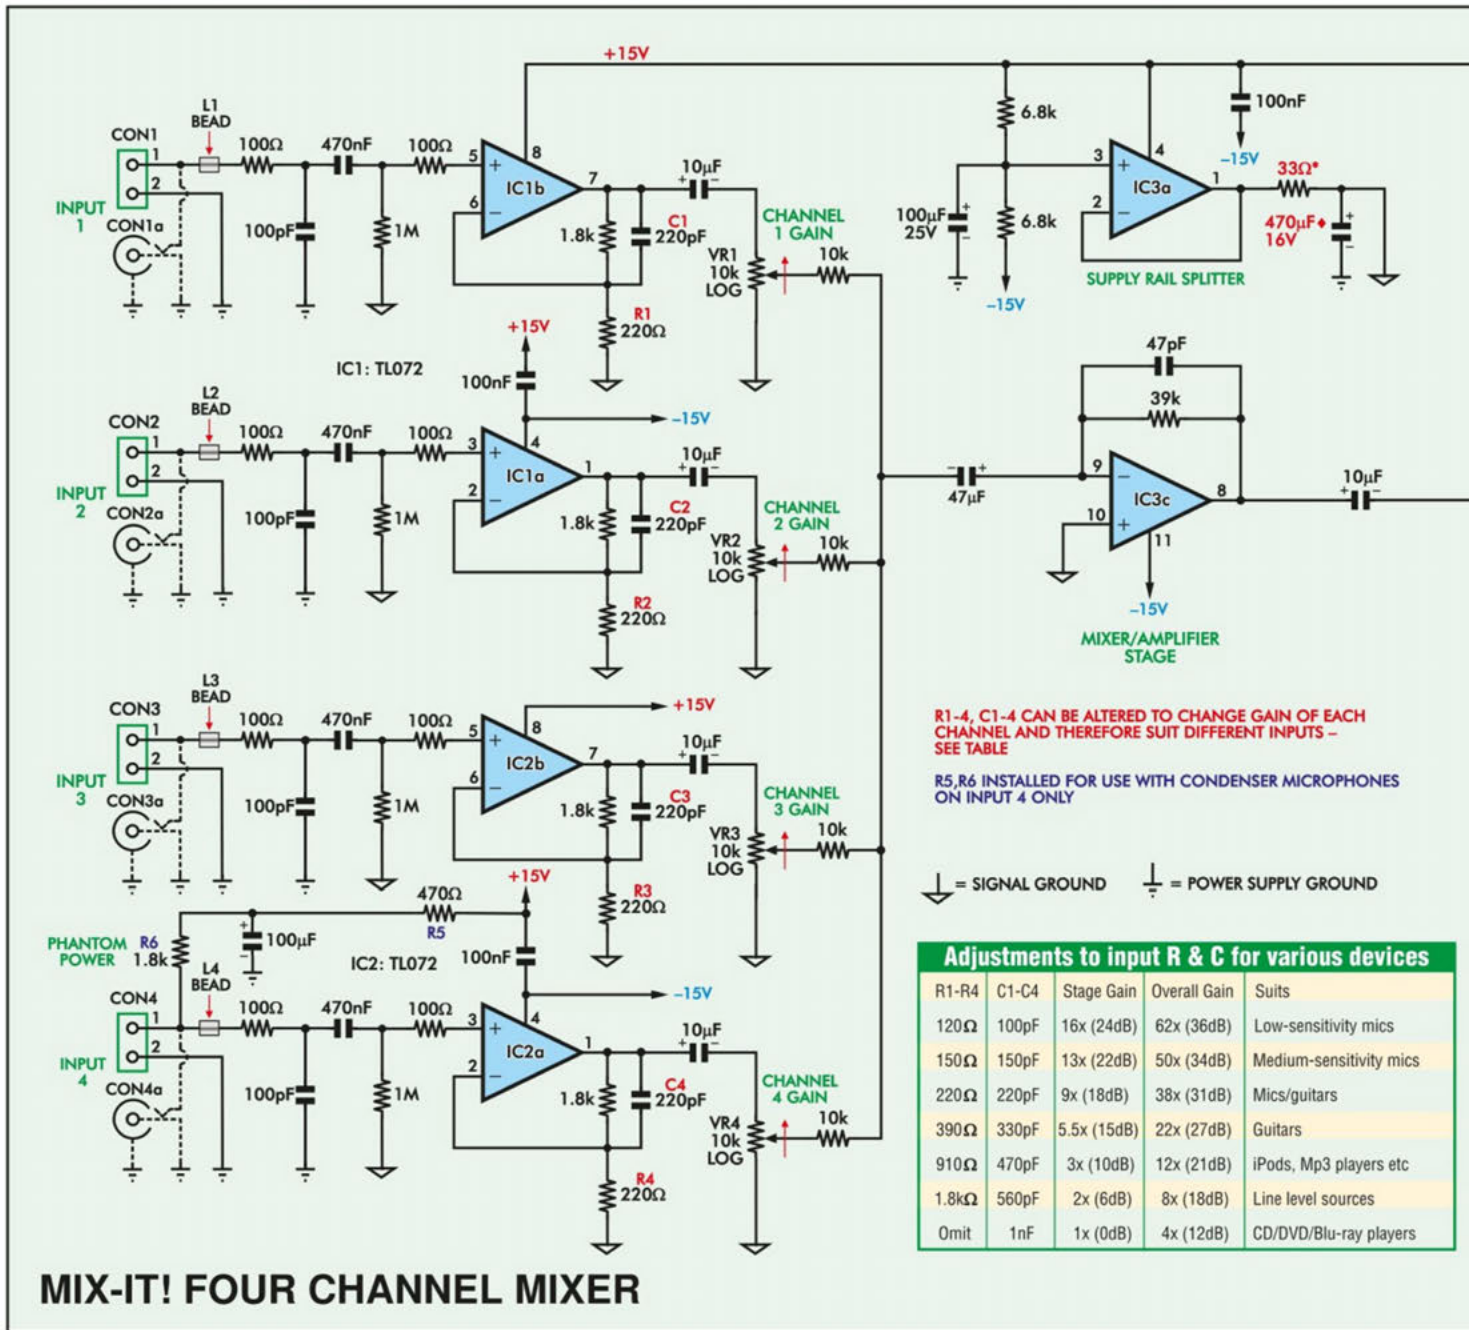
+15V

CON1
L1 BEAD
1
2
100Ω
470nF
100Ω
5
8
IC1b
6
7
10µF
INPUT 1
CON1a
100pF
1M
1.8k
C1 220pF
CHANNEL 1 GAIN
VR1 10k LOG
10k
R1 220Ω

6.8k
100nF
3
4
IC3a
2
1
–15V
33Ω*
100µF 25V
6.8k
470µF♦ 16V
SUPPLY RAIL SPLITTER
–15V

+15V
IC1: TL072
100nF
–15V
CON2
L2 BEAD
1
2
100Ω
470nF
100Ω
3
4
IC1a
2
1
10µF
INPUT 2
CON2a
100pF
1M
1.8k
C2 220pF
CHANNEL 2 GAIN
VR2 10k LOG
10k
R2 220Ω

47pF
39k
47µF
9
IC3c
10
8
11
10µF
–15V
MIXER/AMPLIFIER STAGE

CON3
L3 BEAD
1
2
100Ω
470nF
100Ω
5
8
+15V
IC2b
6
7
10µF
INPUT 3
CON3a
100pF
1M
1.8k
C3 220pF
CHANNEL 3 GAIN
VR3 10k LOG
10k
R3 220Ω

R1-4, C1-4 CAN BE ALTERED TO CHANGE GAIN OF EACH CHANNEL AND THEREFORE SUIT DIFFERENT INPUTS – SEE TABLE

R5,R6 INSTALLED FOR USE WITH CONDENSER MICROPHONES ON INPUT 4 ONLY

= SIGNAL GROUND = POWER SUPPLY GROUND

+15V
470Ω
R5
PHANTOM POWER
R6 1.8k
100µF
IC2: TL072
100nF
–15V
CON4
L4 BEAD
1
2
100Ω
470nF
100Ω
3
4
IC2a
2
1
10µF
INPUT 4
CON4a
100pF
1M
1.8k
C4 220pF
CHANNEL 4 GAIN
VR4 10k LOG
10k
R4 220Ω

Adjustments to input R & C for various devices

| R1-R4 | C1-C4 | Stage Gain | Overall Gain | Suits |
|---|---|---|---|---|
| 120Ω | 100pF | 16x (24dB) | 62x (36dB) | Low-sensitivity mics |
| 150Ω | 150pF | 13x (22dB) | 50x (34dB) | Medium-sensitivity mics |
| 220Ω | 220pF | 9x (18dB) | 38x (31dB) | Mics/guitars |
| 390Ω | 330pF | 5.5x (15dB) | 22x (27dB) | Guitars |
| 910Ω | 470pF | 3x (10dB) | 12x (21dB) | iPods, Mp3 players etc |
| 1.8kΩ | 560pF | 2x (6dB) | 8x (18dB) | Line level sources |
| Omit | 1nF | 1x (0dB) | 4x (12dB) | CD/DVD/Blu-ray players |

MIX-IT! FOUR CHANNEL MIXER